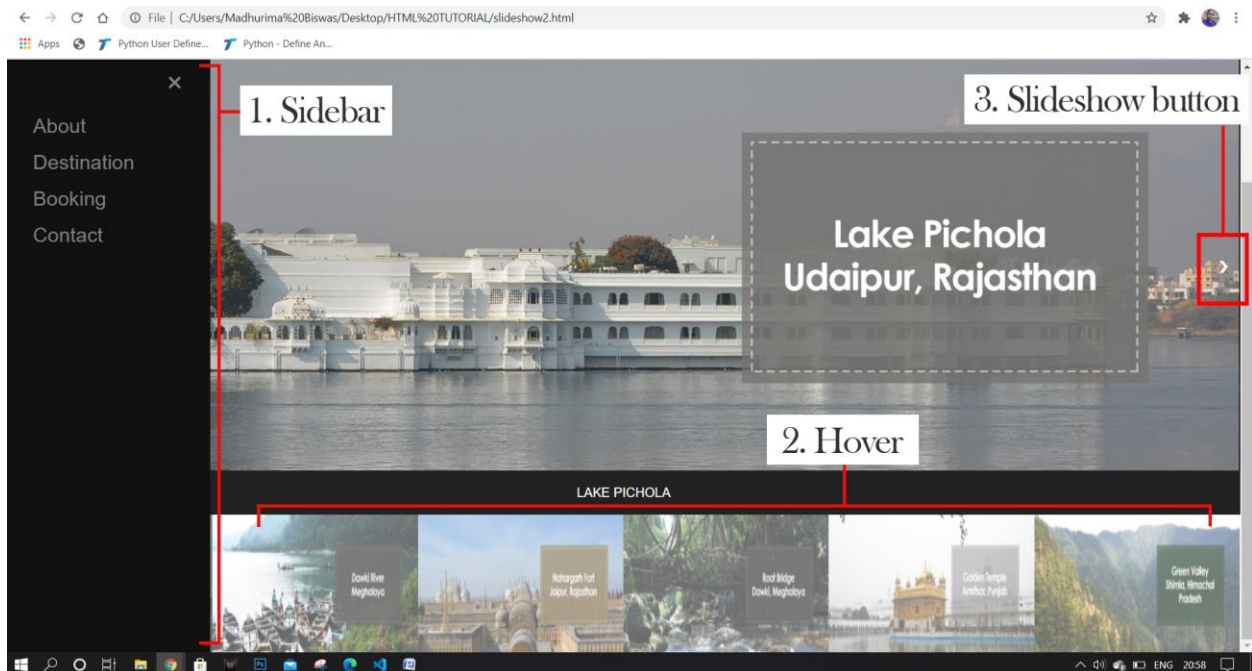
File | C:/Users/Madhurima%20Biswas/Desktop/HTML%20TUTORIAL/slideshow2.html

Apps Python User Define... Python - Define An...

×

About
Destination
Booking
Contact

1. Sidebar

3. Slideshow button

Lake Pichola
Udaipur, Rajasthan

›

2. Hover

LAKE PICHOLA

Dawki River Meghalaya

Nahargarh Fort Jaipur, Rajasthan

Root Bridge Dawki, Meghalaya

Golden Temple Amritsar, Punjab

Green Valley Shimla, Himachal Pradesh

ENG 20:58